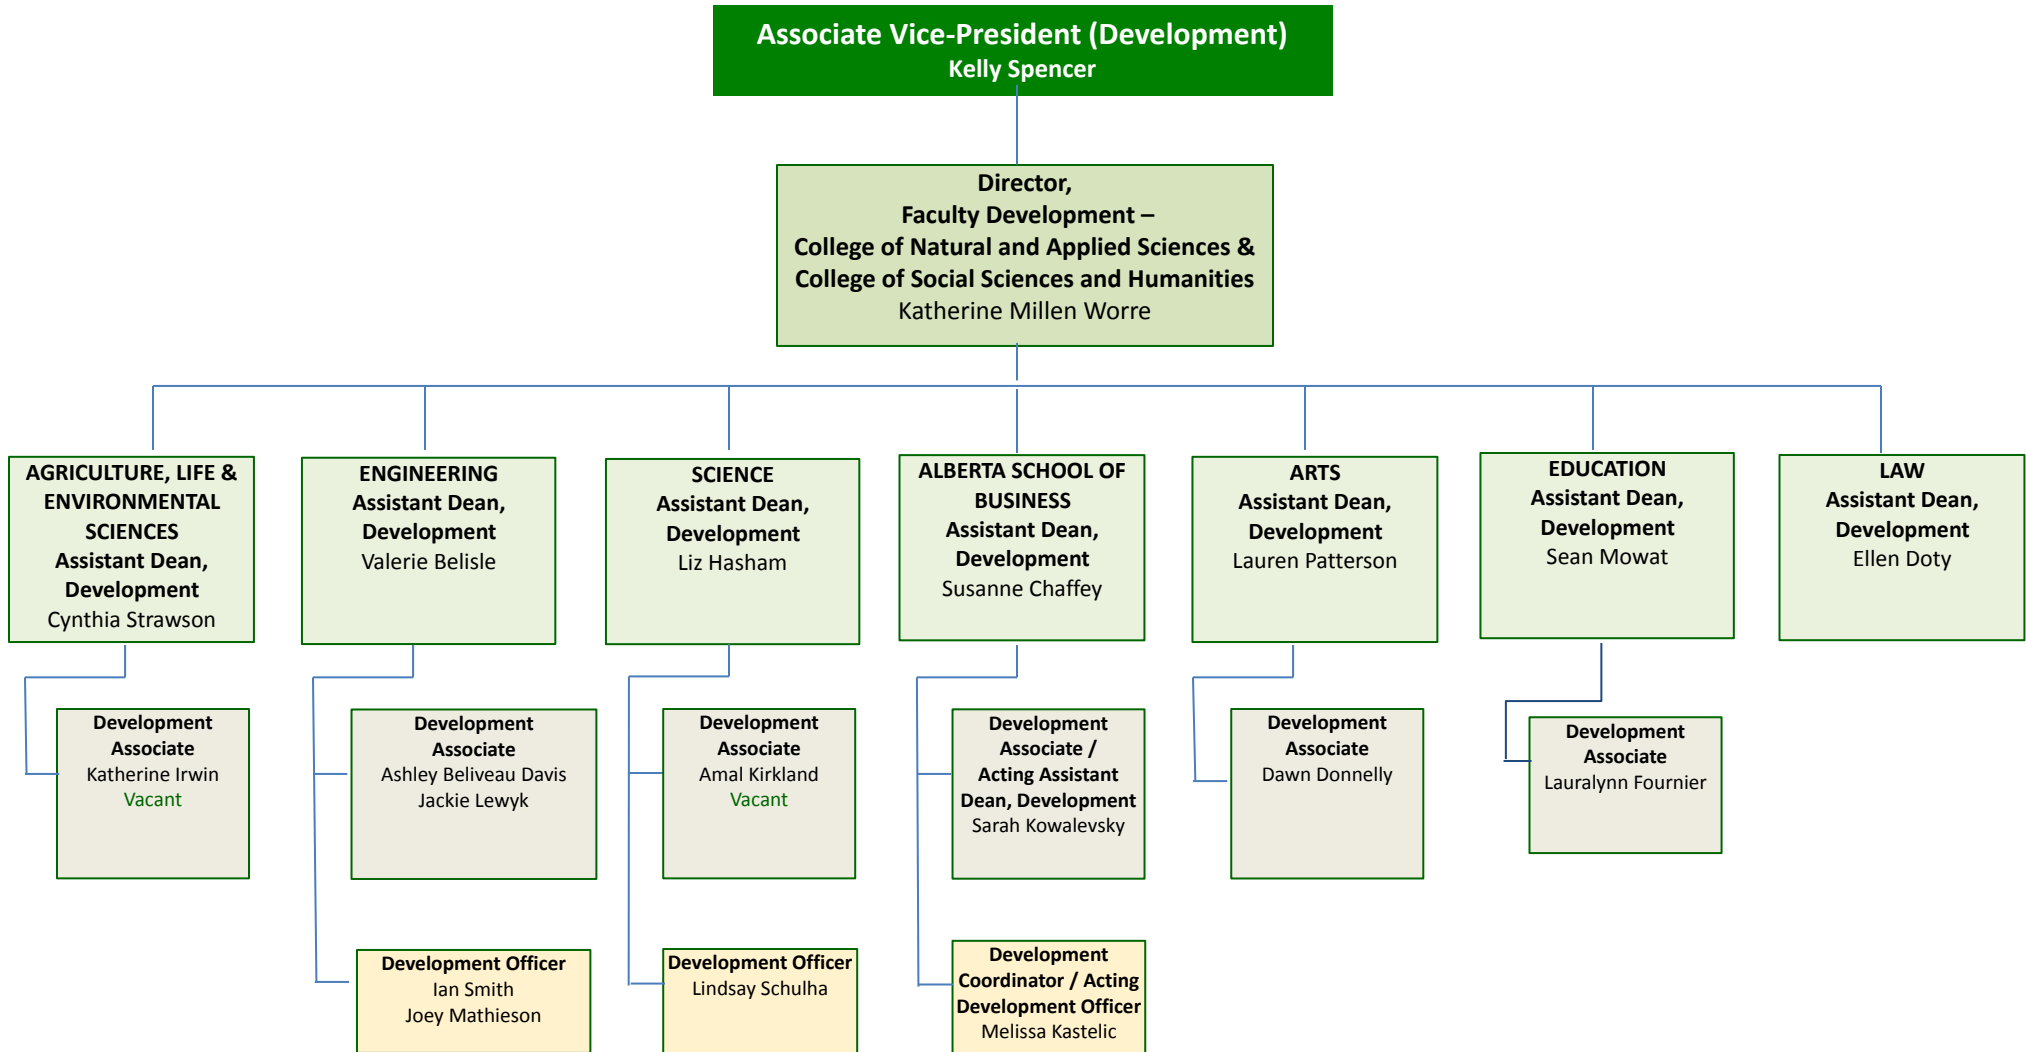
Associate Vice-President (Development)
Kelly Spencer

Director,
Faculty Development –
College of Natural and Applied Sciences &
College of Social Sciences and Humanities
Katherine Millen Worre

AGRICULTURE, LIFE & ENVIRONMENTAL SCIENCES
Assistant Dean, Development
Cynthia Strawson

Development Associate
Katherine Irwin
Vacant

ENGINEERING
Assistant Dean, Development
Valerie Belisle

Development Associate
Ashley Beliveau Davis
Jackie Lewyk

Development Officer
Ian Smith
Joey Mathieson

SCIENCE
Assistant Dean, Development
Liz Hasham

Development Associate
Amal Kirkland
Vacant

Development Officer
Lindsay Schulha

ALBERTA SCHOOL OF BUSINESS
Assistant Dean, Development
Susanne Chaffey

Development Associate / Acting Assistant Dean, Development
Sarah Kowalevsky

Development Coordinator / Acting Development Officer
Melissa Kastelic

ARTS
Assistant Dean, Development
Lauren Patterson

Development Associate
Dawn Donnelly

EDUCATION
Assistant Dean, Development
Sean Mowat

Development Associate
Lauralynn Fournier

LAW
Assistant Dean, Development
Ellen Doty